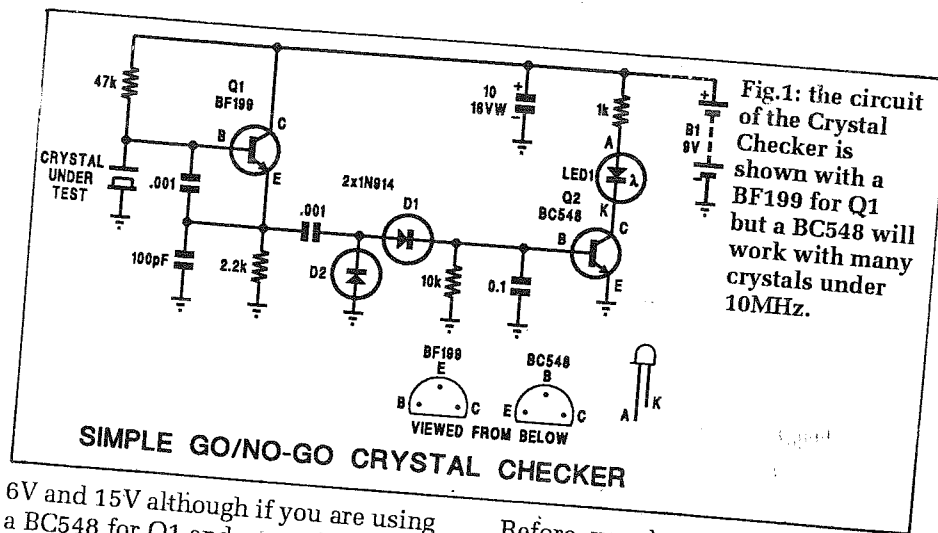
47k

Q1
BF199

B

C

E

CRYSTAL
UNDER
TEST

.001

100pF

2.2k

2x1N914

.001

D1

D2

10k

10
16VW

0.1

1k

A

LED1

K

Q2
BC548

B

C

E

B1
9V

Fig.1: the circuit of the Crystal Checker is shown with a BF199 for Q1 but a BC548 will work with many crystals under 10MHz.

BF199
E
B C

BC548
B
E C

A K

VIEWED FROM BELOW

SIMPLE GO/NO-GO CRYSTAL CHECKER

6V and 15V although if you are using a BC548 for Q1 and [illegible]

Before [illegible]